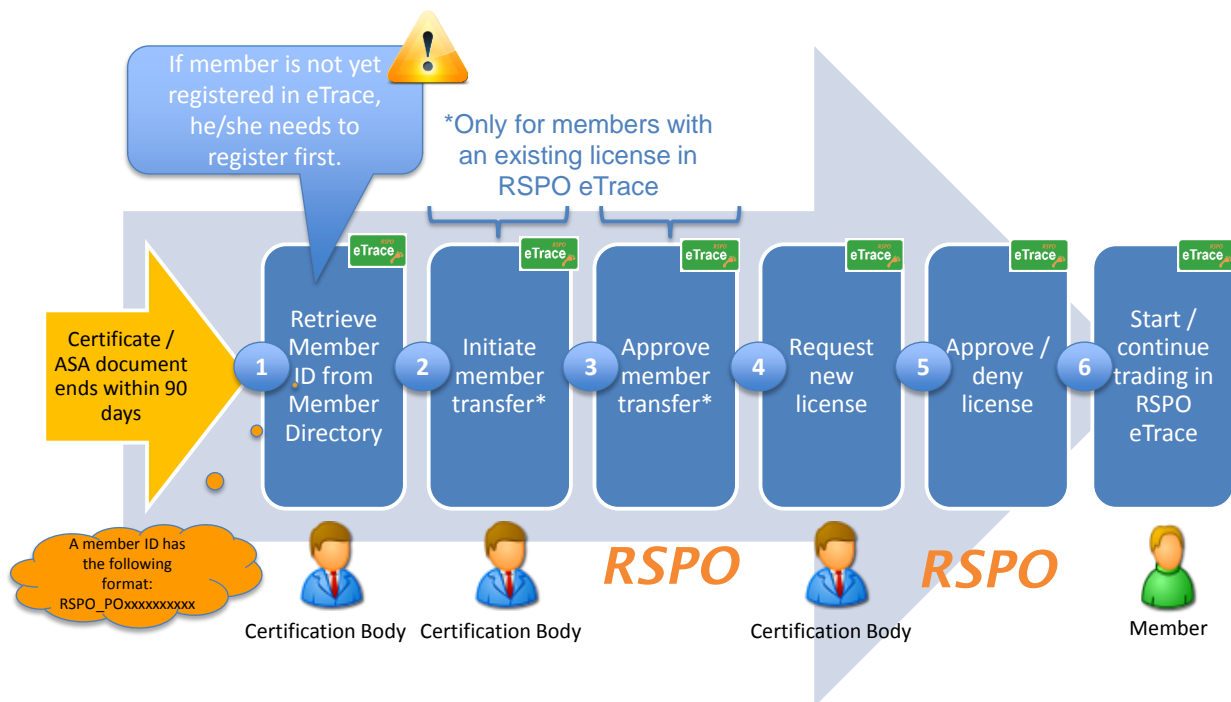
If member is not yet registered in eTrace, he/she needs to register first.

*Only for members with an existing license in RSPO eTrace

Certificate / ASA document ends within 90 days

1 RSPO eTrace Retrieve Member ID from Member Directory

2 RSPO eTrace Initiate member transfer*

3 RSPO eTrace Approve member transfer*

4 RSPO eTrace Request new license

5 RSPO eTrace Approve / deny license

6 RSPO eTrace Start / continue trading in RSPO eTrace

A member ID has the following format: RSPO_POxxxxxxxxxx

Certification Body

Certification Body

RSPO

Certification Body

RSPO

Member